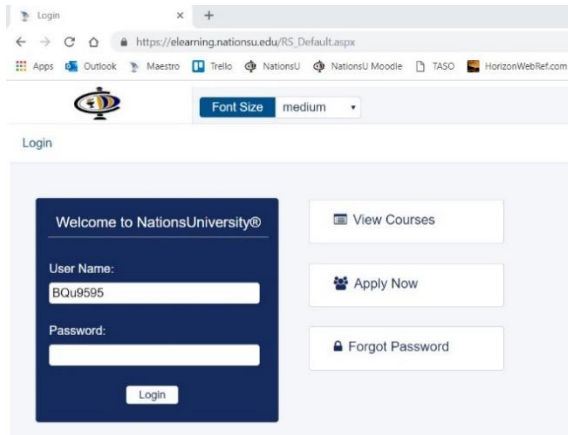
Login
×
+
https://elearning.nationsu.edu/RS_Default.aspx
Apps Outlook Maestro Trello NationsU NationsU Moodle TASO HorizonWebRef.com

Font Size medium

Login

Welcome to NationsUniversity®

User Name:
BQu9595

Password:

Login

View Courses

Apply Now

Forgot Password